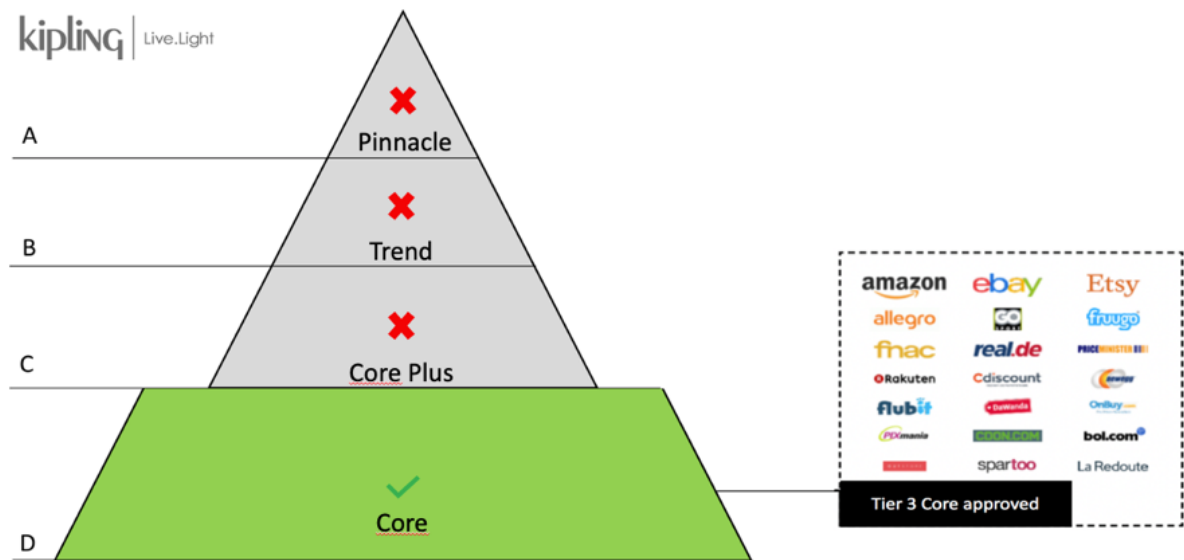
kipling | Live.Light

A
Pinnacle

B
Trend

C
Core Plus

D
Core

amazon
ebay
Etsy
allegro
GO
fruugo
fnac
real.de
PRICEMINISTER
Rakuten
Cdiscount
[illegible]
flubit
DaWanda
OnBuy.com
PIXmania
CDON.COM
bol.com
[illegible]
spartoo
La Redoute

Tier 3 Core approved